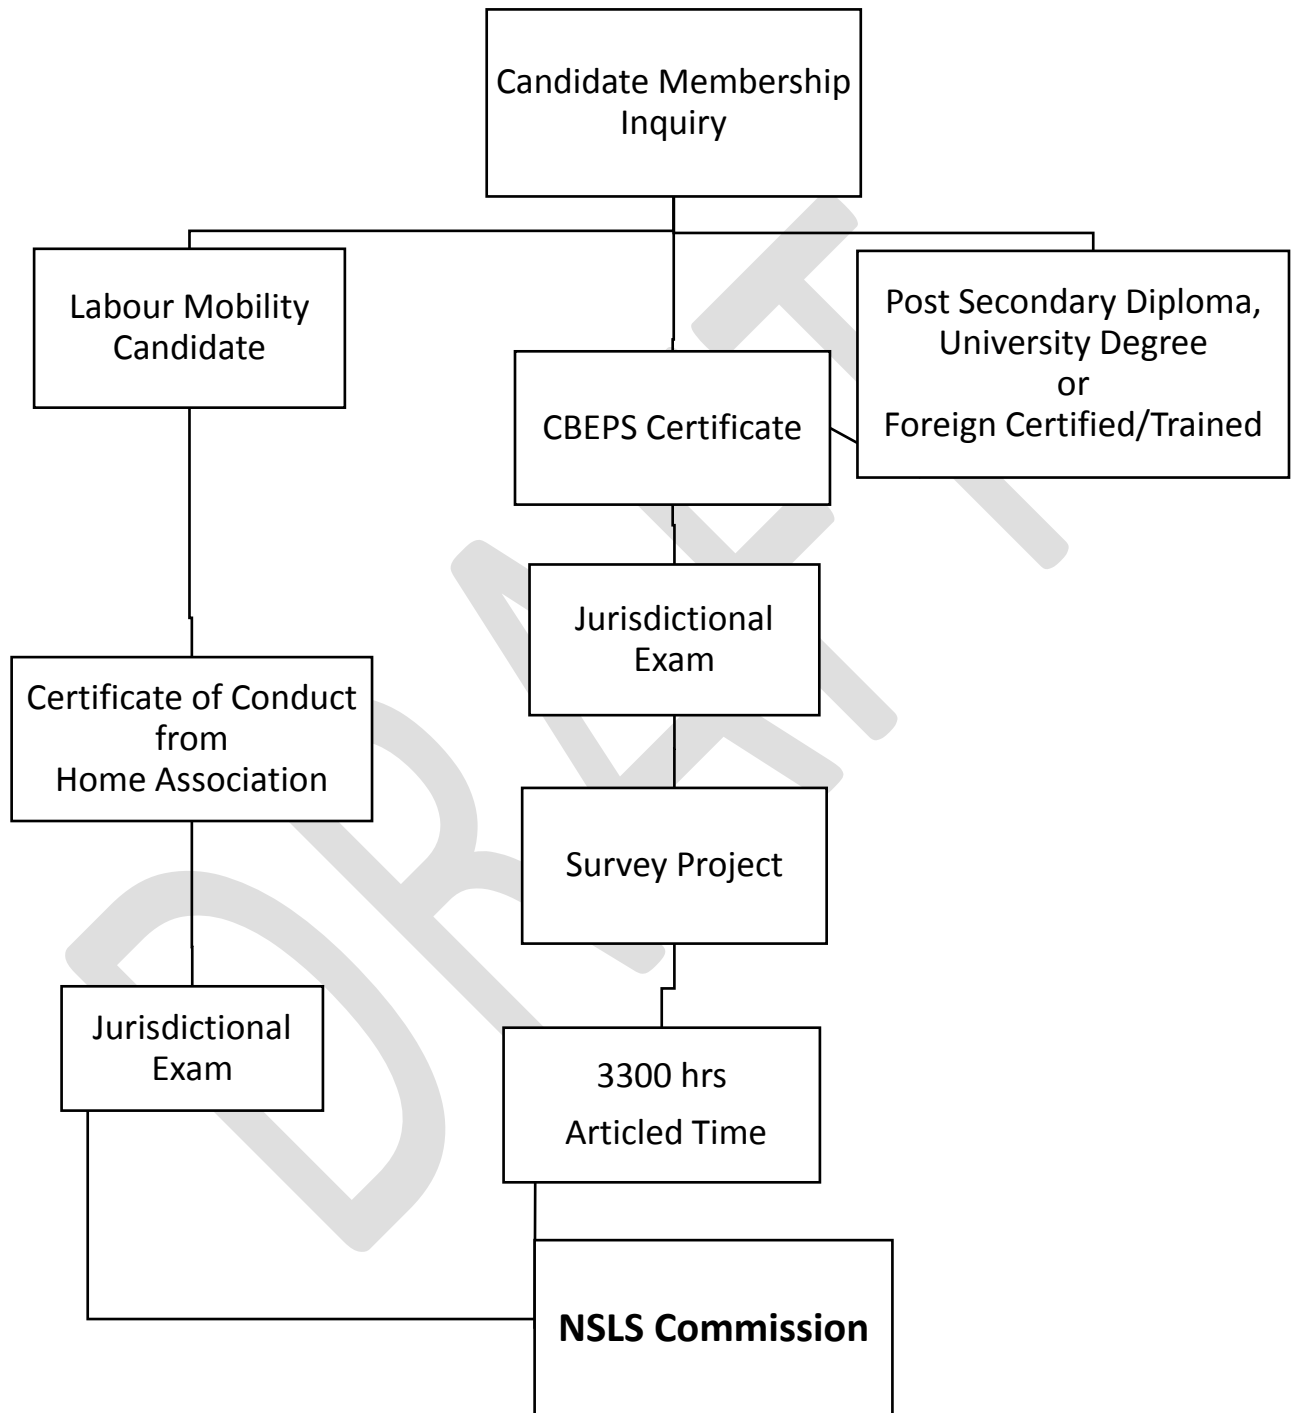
Candidate Membership Inquiry

Labour Mobility Candidate

Post Secondary Diploma, University Degree or Foreign Certified/Trained

CBEPS Certificate

Jurisdictional Exam

Certificate of Conduct from Home Association

Survey Project

Jurisdictional Exam

3300 hrs Articled Time

**NSLS Commission**

DRAFT